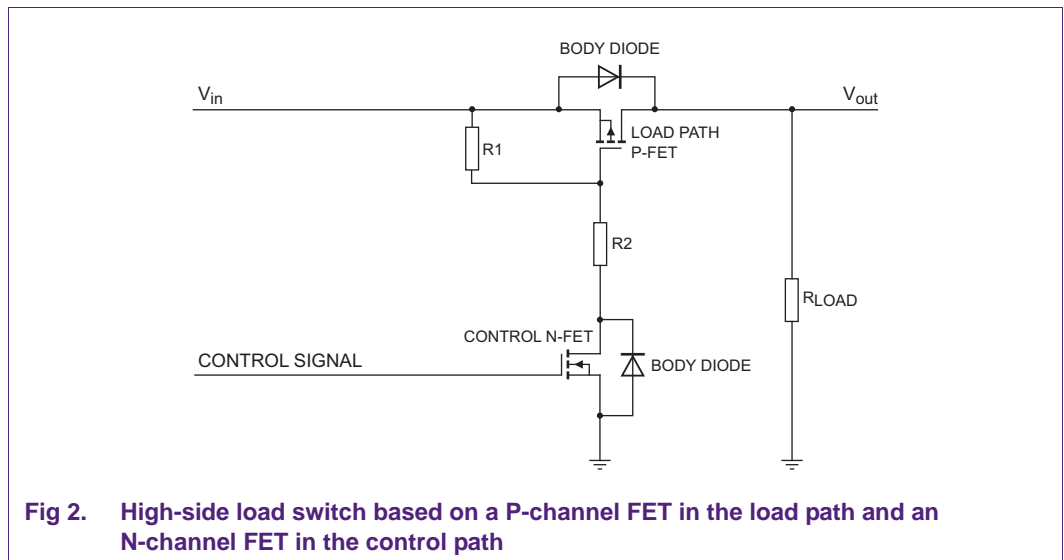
BODY DIODE

$V_{in}$

$V_{out}$

LOAD PATH P-FET

R1

R2

$R_{LOAD}$

CONTROL N-FET

CONTROL SIGNAL

BODY DIODE

Fig 2. High-side load switch based on a P-channel FET in the load path and an N-channel FET in the control path